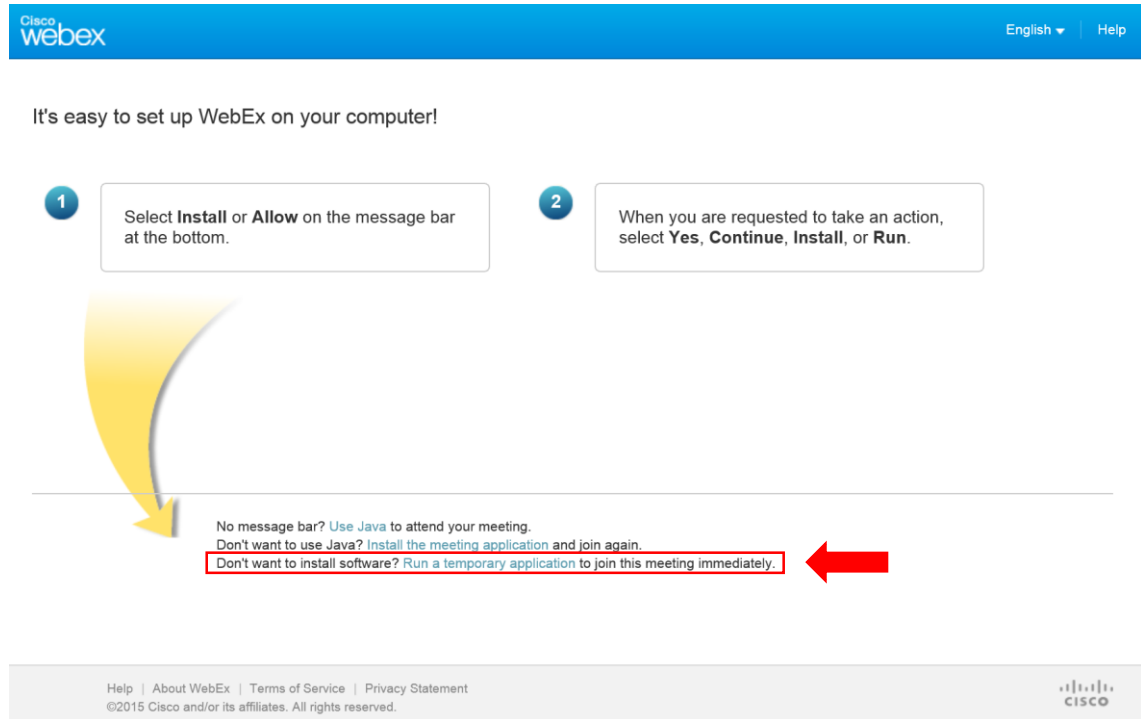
Cisco webex

English | Help

It's easy to set up WebEx on your computer!

1

Select **Install** or **Allow** on the message bar at the bottom.

2

When you are requested to take an action, select **Yes**, **Continue**, **Install**, or **Run**.

No message bar? Use Java to attend your meeting.
Don't want to use Java? Install the meeting application and join again.
Don't want to install software? Run a temporary application to join this meeting immediately.

Help | About WebEx | Terms of Service | Privacy Statement
©2015 Cisco and/or its affiliates. All rights reserved.

CISCO